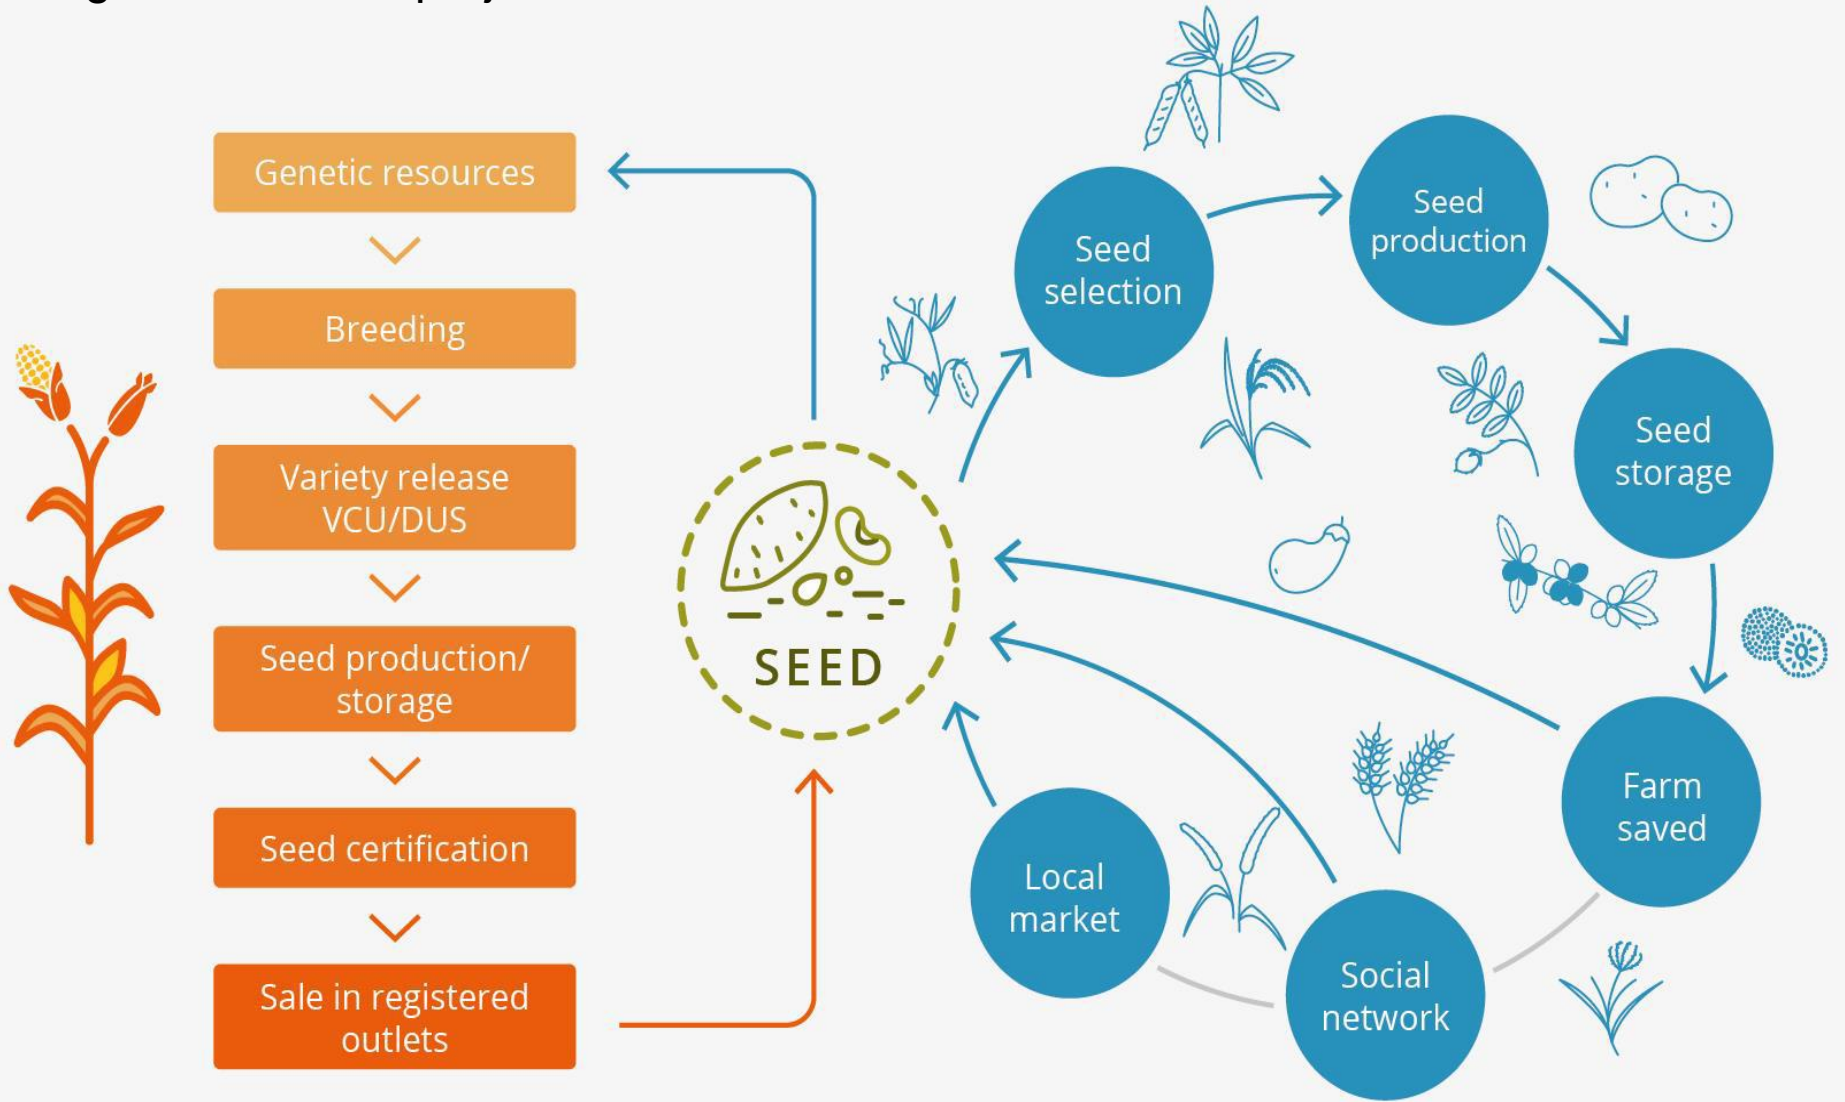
Genetic resources

Breeding

Variety release VCU/DUS

Seed production/ storage

Seed certification

Sale in registered outlets

SEED

Seed selection

Seed production

Seed storage

Farm saved

Social network

Local market